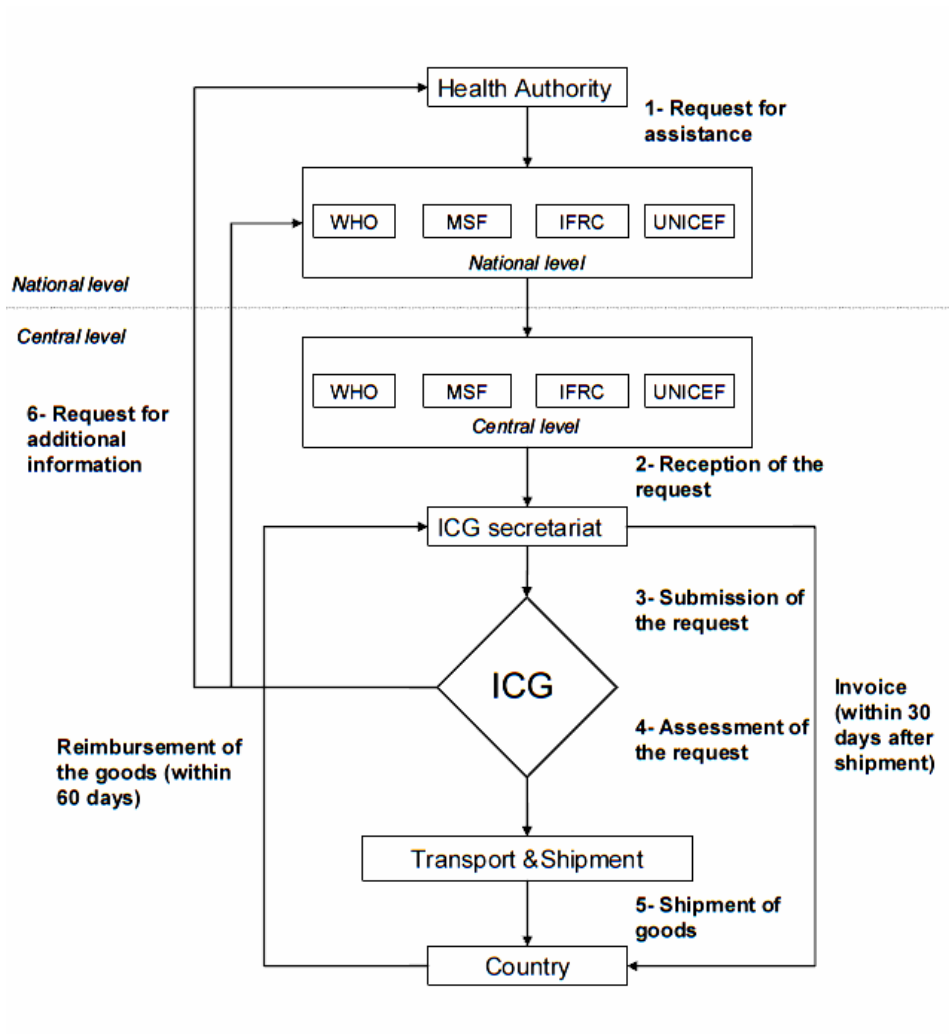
Health Authority

1- Request for assistance

WHO MSF IFRC UNICEF

National level

National level

Central level

WHO MSF IFRC UNICEF

Central level

6- Request for additional information

2- Reception of the request

ICG secretariat

3- Submission of the request

ICG

Invoice (within 30 days after shipment)

4- Assessment of the request

Reimbursement of the goods (within 60 days)

Transport &Shipment

5- Shipment of goods

Country